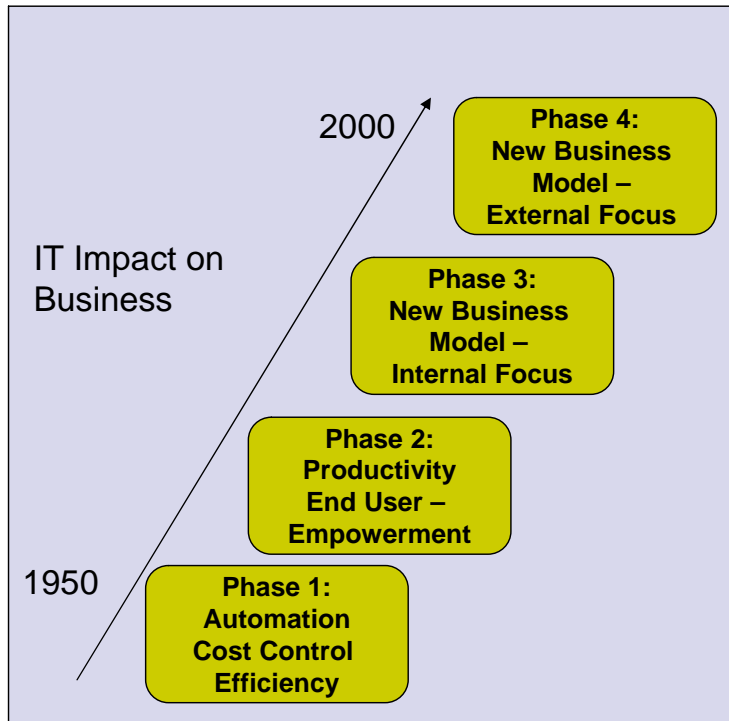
2000

Phase 4:
New Business Model –
External Focus

IT Impact on Business

Phase 3:
New Business Model –
Internal Focus

Phase 2:
Productivity
End User –
Empowerment

1950

Phase 1:
Automation
Cost Control
Efficiency